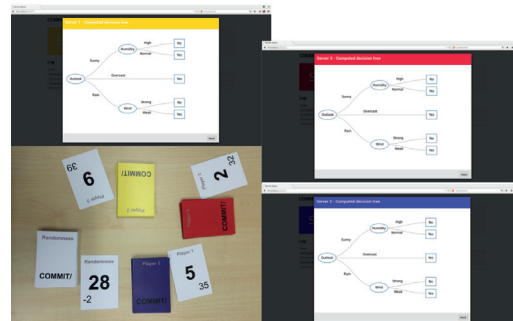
Server 1 - Computed decision tree

Outlook
Sunny
Humidity
High
No
Normal
Yes
Overcast
Yes
Rain
Wind
Strong
No
Weak
Yes

Next

Server 2 - Computed decision tree

Outlook
Sunny
Humidity
High
No
Normal
Yes
Overcast
Yes
Rain
Wind
Strong
No
Weak
Yes

Next

Server 3 - Computed decision tree

Outlook
Sunny
Humidity
High
No
Normal
Yes
Overcast
Yes
Rain
Wind
Strong
No
Weak
Yes

Next

39
6
Player 2

COMMIT!

Player 1
2
32

COMMIT!

Randomness
COMMIT!

Randomness
28
-2

Player 1
COMMIT!

Player 1
5
35